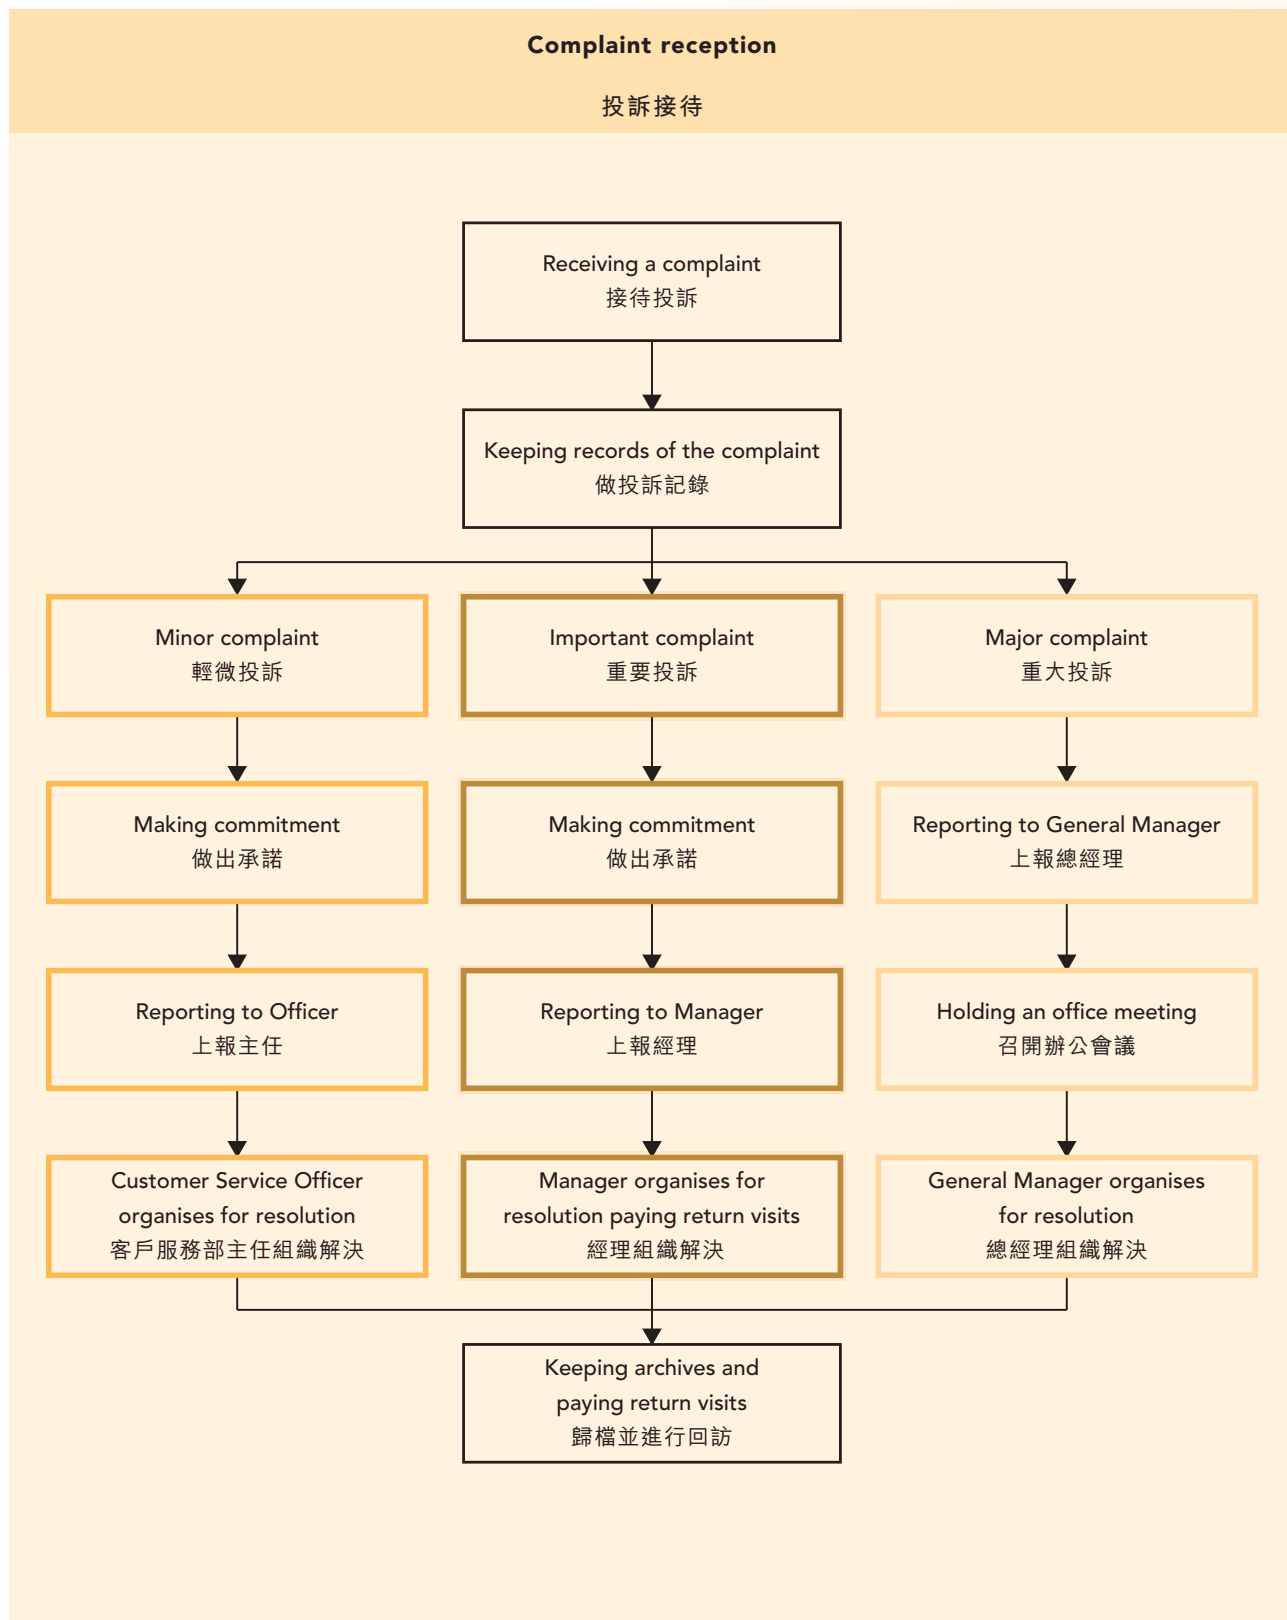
Complaint reception
投訴接待

Receiving a complaint
接待投訴

Keeping records of the complaint
做投訴記錄

Minor complaint
輕微投訴

Important complaint
重要投訴

Major complaint
重大投訴

Making commitment
做出承諾

Making commitment
做出承諾

Reporting to General Manager
上報總經理

Reporting to Officer
上報主任

Reporting to Manager
上報經理

Holding an office meeting
召開辦公會議

Customer Service Officer organises for resolution
客戶服務部主任組織解決

Manager organises for resolution paying return visits
經理組織解決

General Manager organises for resolution
總經理組織解決

Keeping archives and paying return visits
歸檔並進行回訪